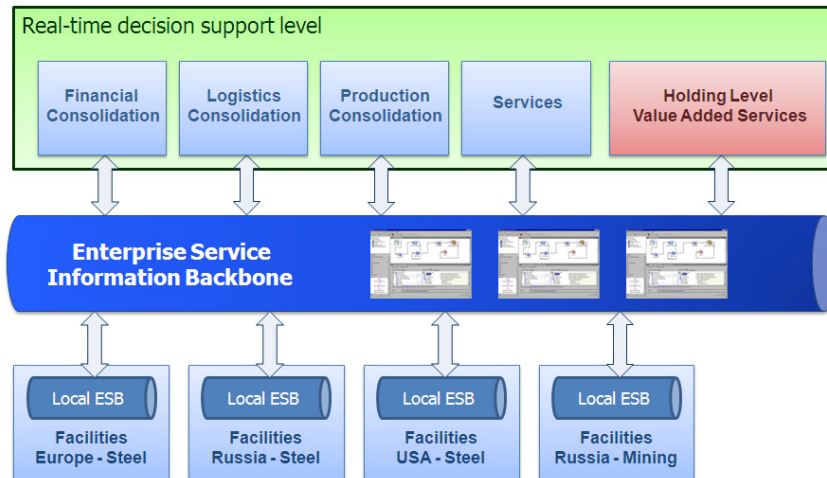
Real-time decision support level

Financial Consolidation

Logistics Consolidation

Production Consolidation

Services

Holding Level Value Added Services

Enterprise Service Information Backbone

Local ESB

Facilities Europe - Steel

Local ESB

Facilities Russia - Steel

Local ESB

Facilities USA - Steel

Local ESB

Facilities Russia - Mining